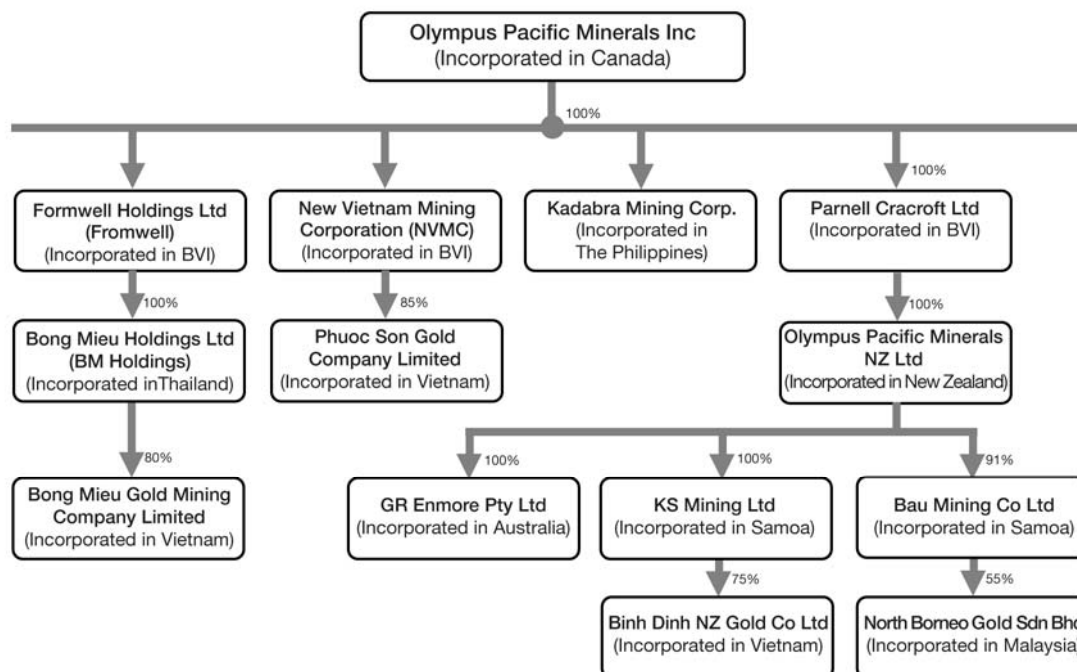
Olympus Pacific Minerals Inc
(Incorporated in Canada)

100%

Formwell Holdings Ltd
(Fromwell)
(Incorporated in BVI)

100%

Bong Mieu Holdings Ltd
(BM Holdings)
(Incorporated inThailand)

80%

Bong Mieu Gold Mining
Company Limited
(Incorporated in Vietnam)

New Vietnam Mining
Corporation (NVMC)
(Incorporated in BVI)

85%

Phuoc Son Gold
Company Limited
(Incorporated in Vietnam)

Kadabra Mining Corp.
(Incorporated in
The Philippines)

100%

Parnell Cracroft Ltd
(Incorporated in BVI)

100%

Olympus Pacific Minerals
NZ Ltd
(Incorporated in New Zealand)

100%

GR Enmore Pty Ltd
(Incorporated in Australia)

100%

KS Mining Ltd
(Incorporated in Samoa)

75%

Binh Dinh NZ Gold Co Ltd
(Incorporated in Vietnam)

91%

Bau Mining Co Ltd
(Incorporated in Samoa)

55%

North Borneo Gold Sdn Bh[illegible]
(Incorporated in Malaysia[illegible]